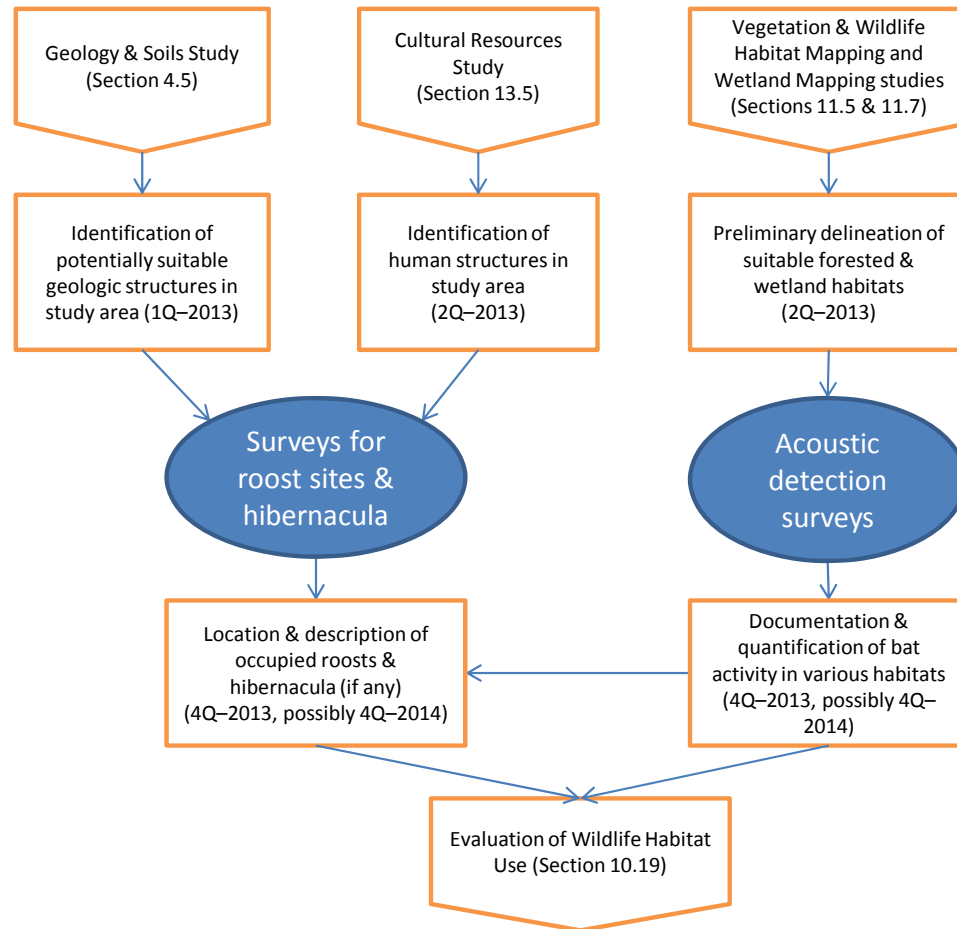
Geology & Soils Study (Section 4.5)

Cultural Resources Study (Section 13.5)

Vegetation & Wildlife Habitat Mapping and Wetland Mapping studies (Sections 11.5 & 11.7)

Identification of potentially suitable geologic structures in study area (1Q–2013)

Identification of human structures in study area (2Q–2013)

Preliminary delineation of suitable forested & wetland habitats (2Q–2013)

Surveys for roost sites & hibernacula

Acoustic detection surveys

Location & description of occupied roosts & hibernacula (if any) (4Q–2013, possibly 4Q–2014)

Documentation & quantification of bat activity in various habitats (4Q–2013, possibly 4Q–2014)

Evaluation of Wildlife Habitat Use (Section 10.19)